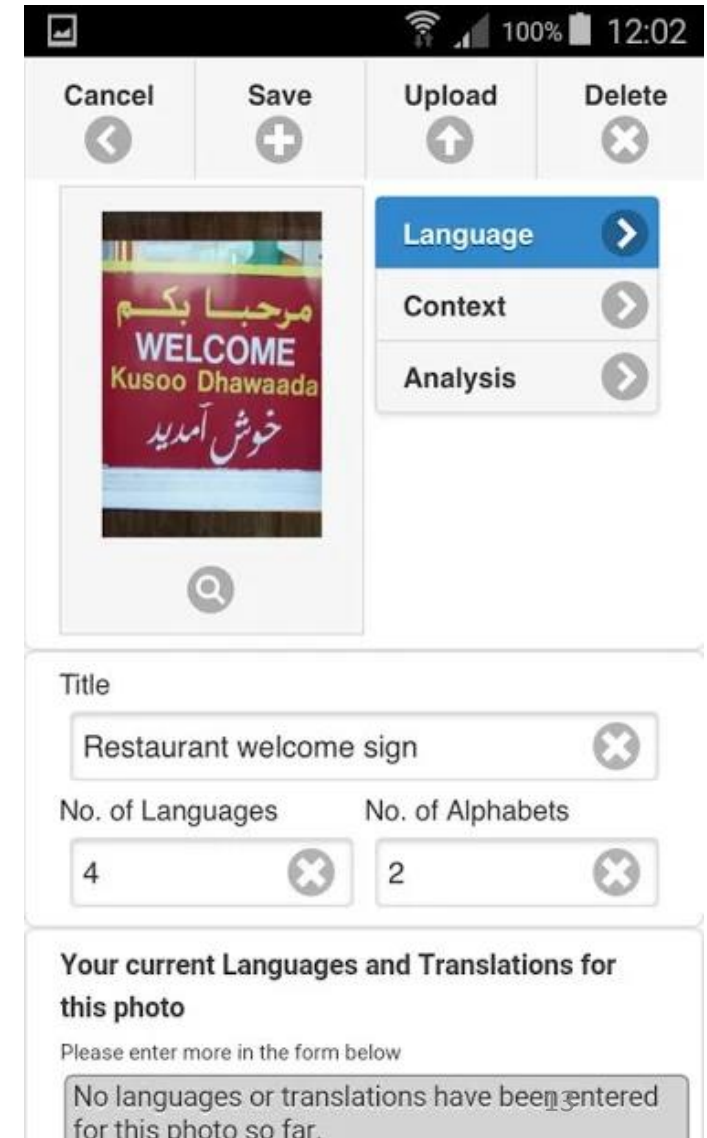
100% 12:02

Cancel

Save

Upload

Delete

مرحبا بكم
WELCOME
Kusoo Dhawaada
خوش آمدید

Language

Context

Analysis

Title

Restaurant welcome sign

No. of Languages

4

No. of Alphabets

2

Your current Languages and Translations for this photo

Please enter more in the form below

No languages or translations have been entered for this photo so far.